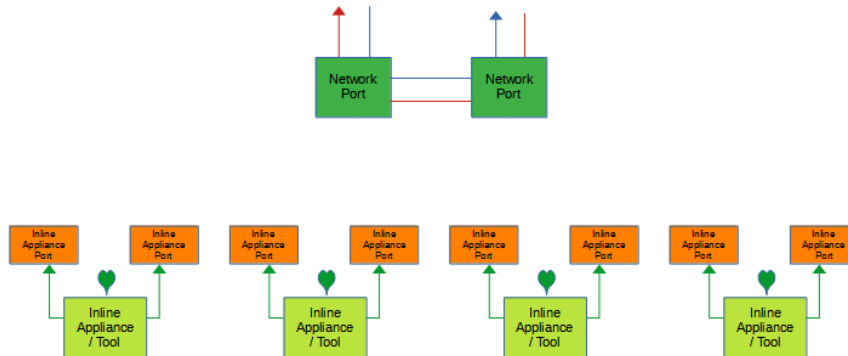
Network Port

Network Port

Inline Appliance Port

Inline Appliance Port

Inline Appliance / Tool

Inline Appliance Port

Inline Appliance Port

Inline Appliance / Tool

Inline Appliance Port

Inline Appliance Port

Inline Appliance / Tool

Inline Appliance Port

Inline Appliance Port

Inline Appliance / Tool